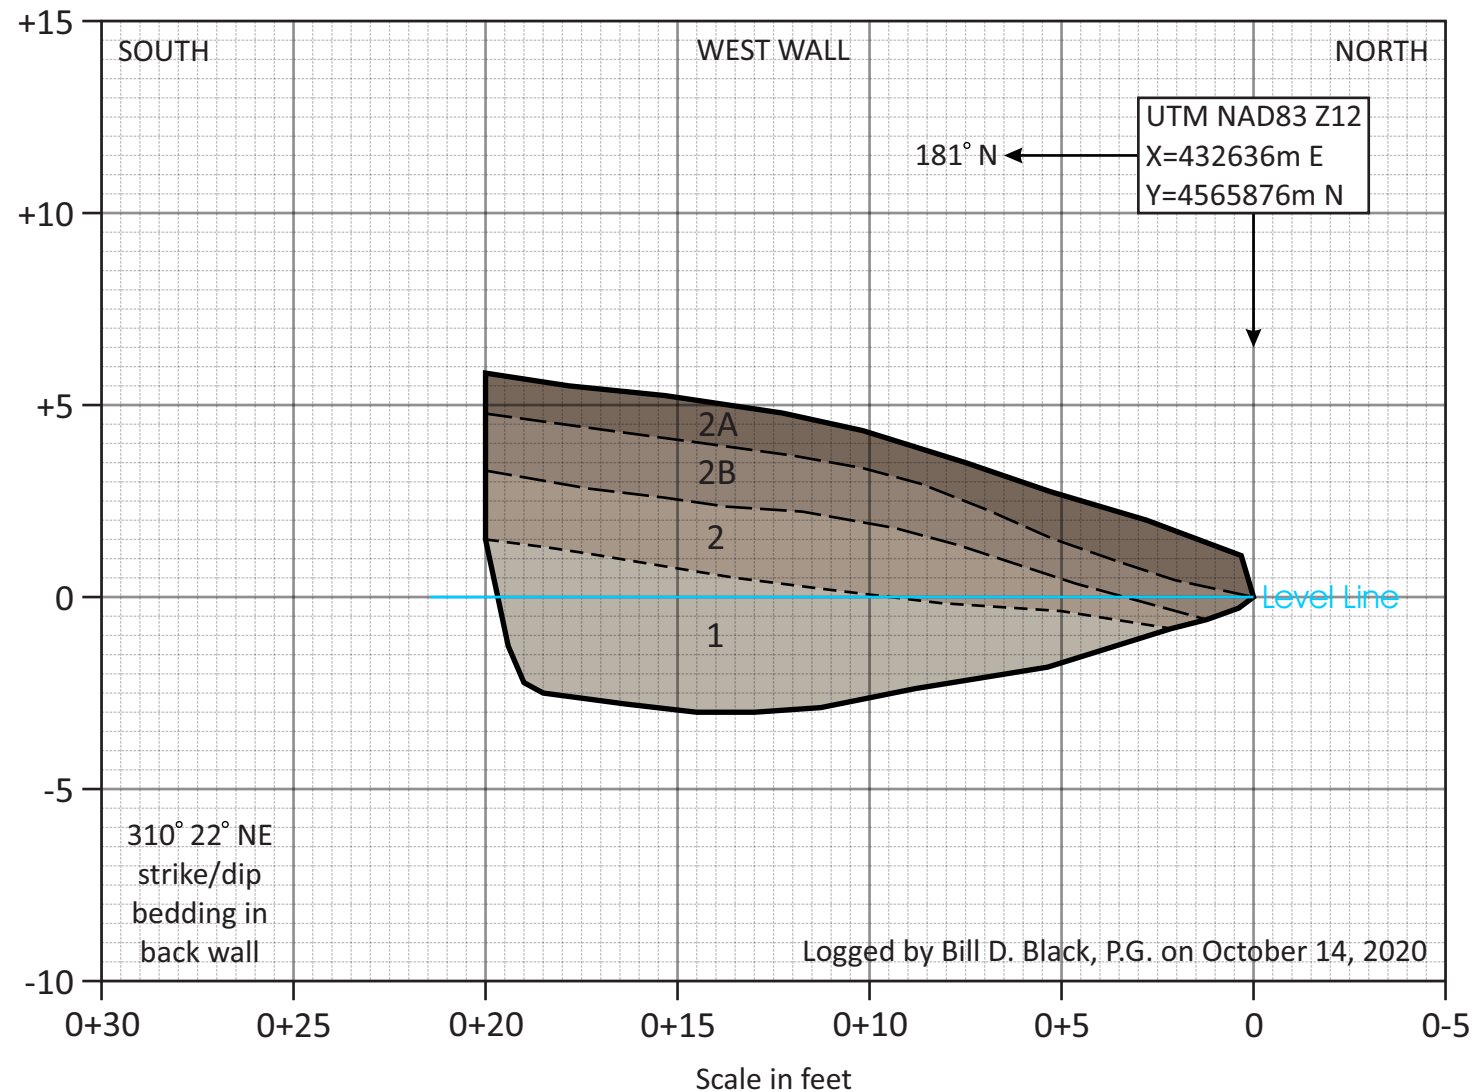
+15

SOUTH

WEST WALL

NORTH

UTM NAD83 Z12
X=432636m E
Y=4565876m N

181° N

+10

+5

2A

2B

2

0

Level Line

1

-5

310° 22° NE
strike/dip
bedding in
back wall

Logged by Bill D. Black, P.G. on October 14, 2020

-10

0+30 0+25 0+20 0+15 0+10 0+5 0 0-5

Scale in feet